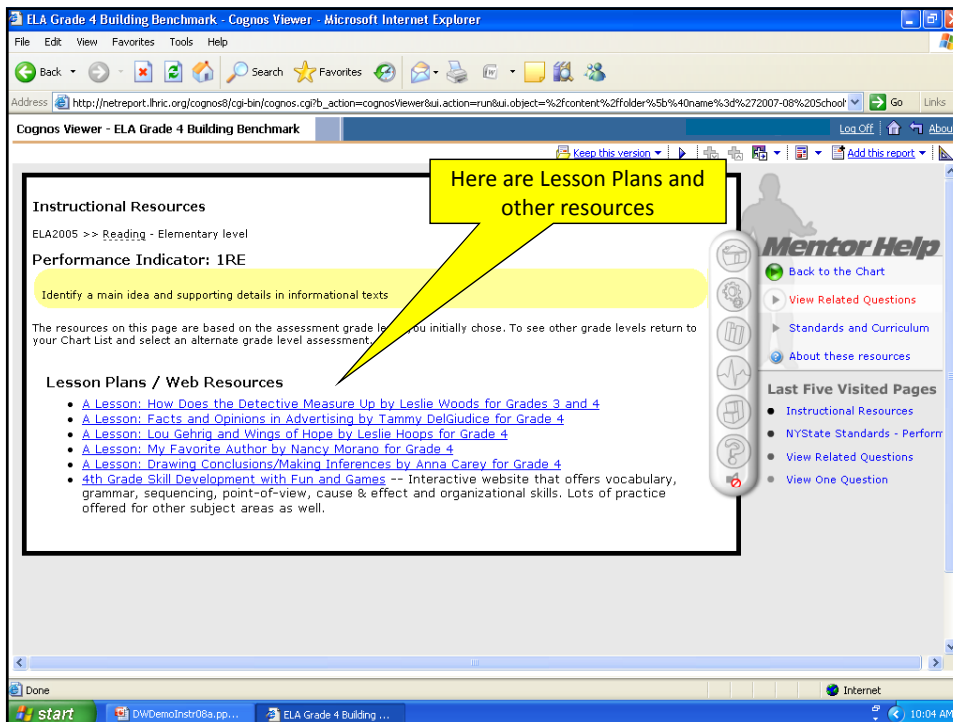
ELA Grade 4 Building Benchmark - Cognos Viewer - Microsoft Internet Explorer

File Edit View Favorites Tools Help

Back Search Favorites

Address http://netreport.lhric.org/cognos8/cgi-bin/cognos.cgi?b_action=cognosViewer&ui.action=run&ui.object=%2fcontent%2ffolder%5b%40name%3d%272007-08%20School Go Links

Cognos Viewer - ELA Grade 4 Building Benchmark

Log Off About

Keep this version Add this report

Here are Lesson Plans and other resources

Instructional Resources

ELA2005 >> Reading - Elementary level

Performance Indicator: 1RE

Identify a main idea and supporting details in informational texts

The resources on this page are based on the assessment grade le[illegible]ou initially chose. To see other grade levels return to your Chart List and select an alternate grade level assessment.

Lesson Plans / Web Resources

• A Lesson: How Does the Detective Measure Up by Leslie Woods for Grades 3 and 4
• A Lesson: Facts and Opinions in Advertising by Tammy DelGiudice for Grade 4
• A Lesson: Lou Gehrig and Wings of Hope by Leslie Hoops for Grade 4
• A Lesson: My Favorite Author by Nancy Morano for Grade 4
• A Lesson: Drawing Conclusions/Making Inferences by Anna Carey for Grade 4
• 4th Grade Skill Development with Fun and Games -- Interactive website that offers vocabulary, grammar, sequencing, point-of-view, cause & effect and organizational skills. Lots of practice offered for other subject areas as well.

Mentor Help

Back to the Chart
View Related Questions
Standards and Curriculum
About these resources

Last Five Visited Pages

• Instructional Resources
• NYState Standards - Perform
• View Related Questions
• View One Question

Done

Internet

start DWDemoInstr08a.pp... ELA Grade 4 Building ... 10:04 AM